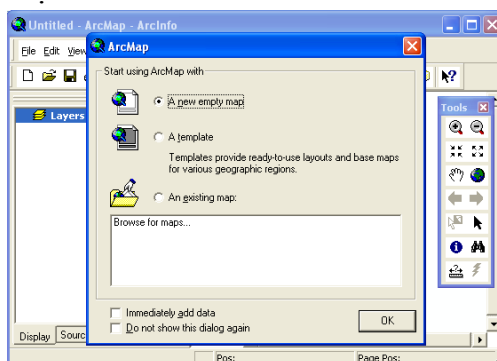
Untitled - ArcMap - ArcInfo

File Edit View

Layers

Display Sourc

ArcMap

Start using ArcMap with

A new empty map

A template

Templates provide ready-to-use layouts and base maps for various geographic regions.

An existing map:

Browse for maps...

Immediately add data

Do not show this dialog again

OK

Tools

Pos:

Page Pos: